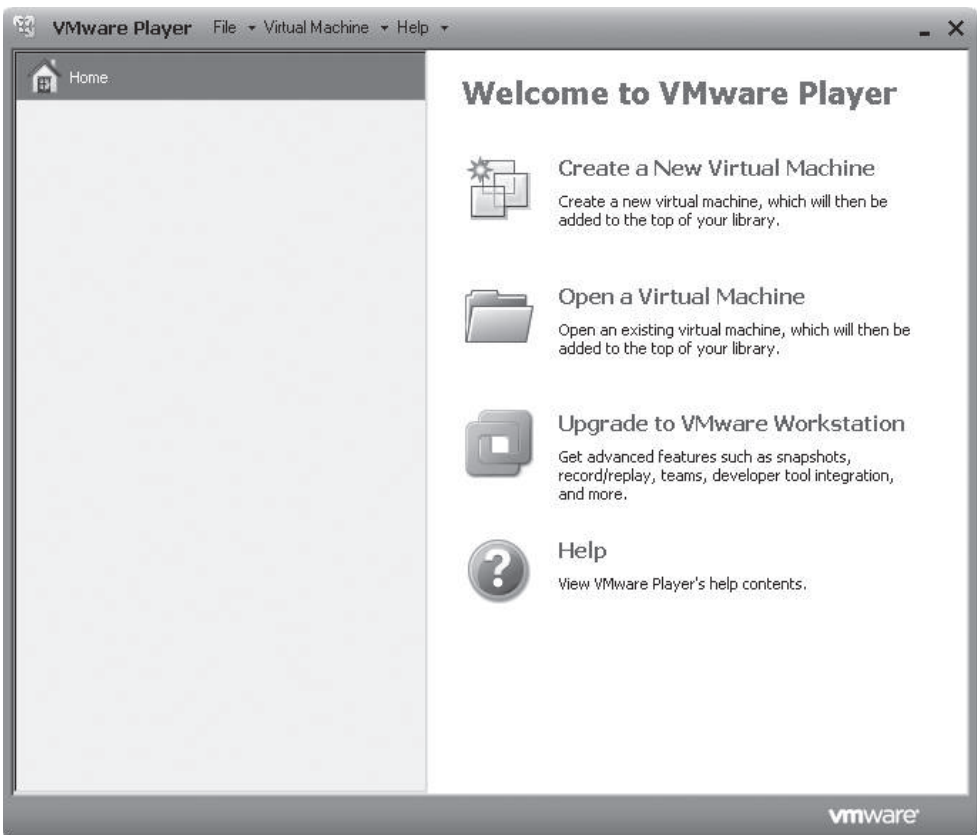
VMware Player File ▾ Virtual Machine ▾ Help ▾

Home

Welcome to VMware Player

Create a New Virtual Machine
Create a new virtual machine, which will then be added to the top of your library.

Open a Virtual Machine
Open an existing virtual machine, which will then be added to the top of your library.

Upgrade to VMware Workstation
Get advanced features such as snapshots, record/replay, teams, developer tool integration, and more.

Help
View VMware Player's help contents.

vmware